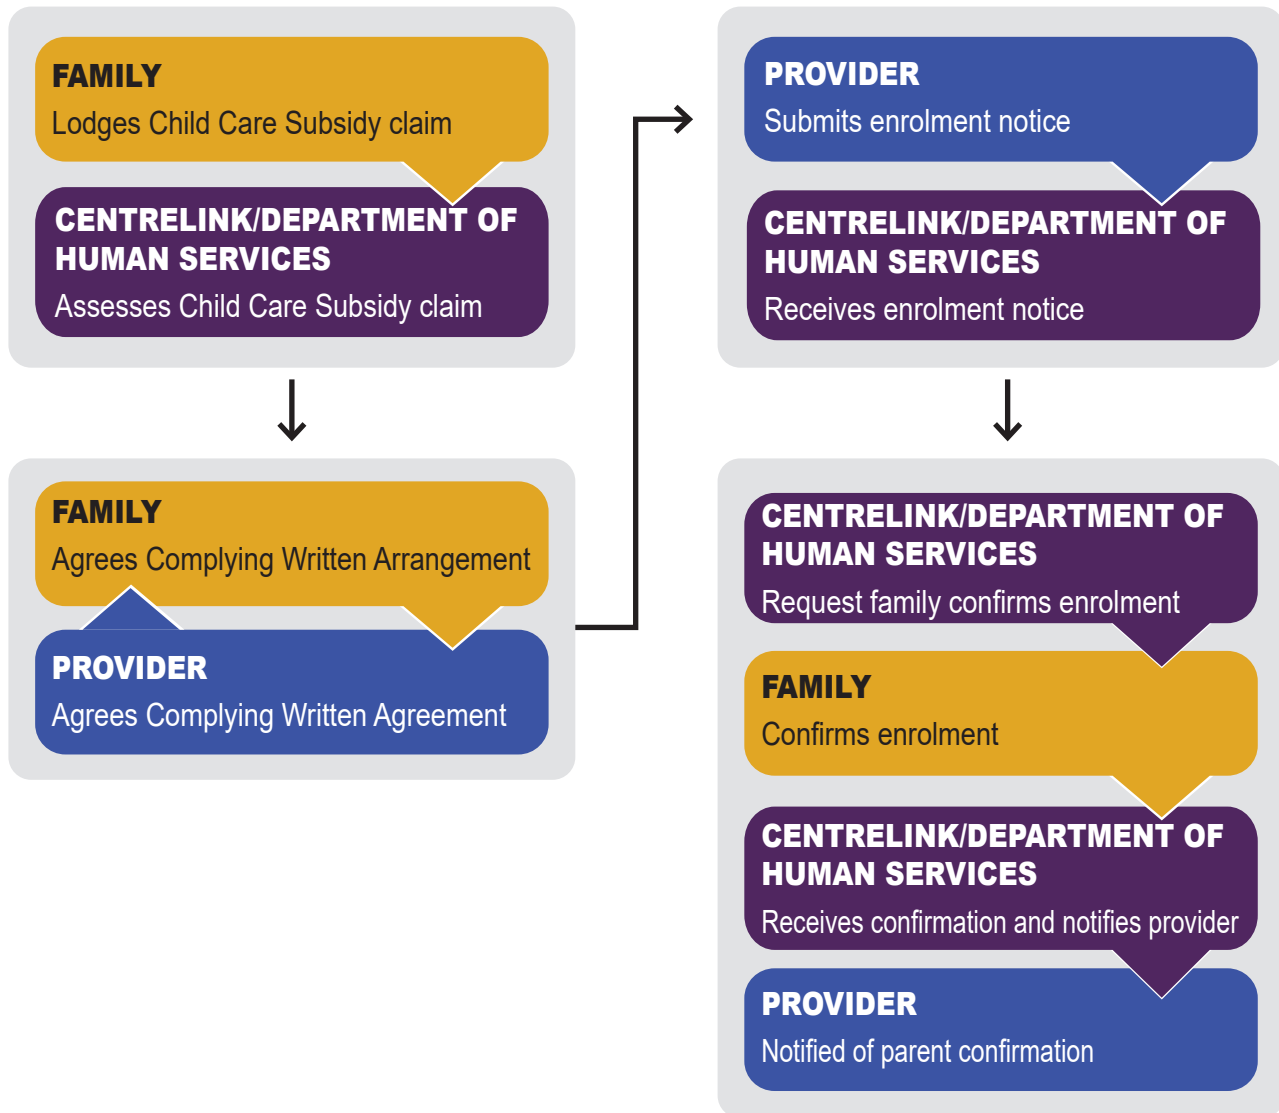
FAMILY
Lodges Child Care Subsidy claim

CENTRELINK/DEPARTMENT OF HUMAN SERVICES
Assesses Child Care Subsidy claim

FAMILY
Agrees Complying Written Arrangement

PROVIDER
Agrees Complying Written Agreement

PROVIDER
Submits enrolment notice

CENTRELINK/DEPARTMENT OF HUMAN SERVICES
Receives enrolment notice

CENTRELINK/DEPARTMENT OF HUMAN SERVICES
Request family confirms enrolment

FAMILY
Confirms enrolment

CENTRELINK/DEPARTMENT OF HUMAN SERVICES
Receives confirmation and notifies provider

PROVIDER
Notified of parent confirmation